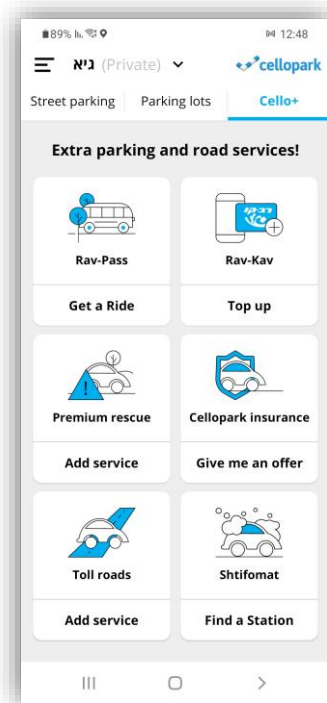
89% 12:48

גיא (Private)

cellopark

Street parking | Parking lots | Cello+

Extra parking and road services!

Rav-Pass

Get a Ride

רב-קו

Rav-Kav

Top up

Premium rescue

Add service

Cellopark insurance

Give me an offer

Toll roads

Add service

Shtifomat

Find a Station